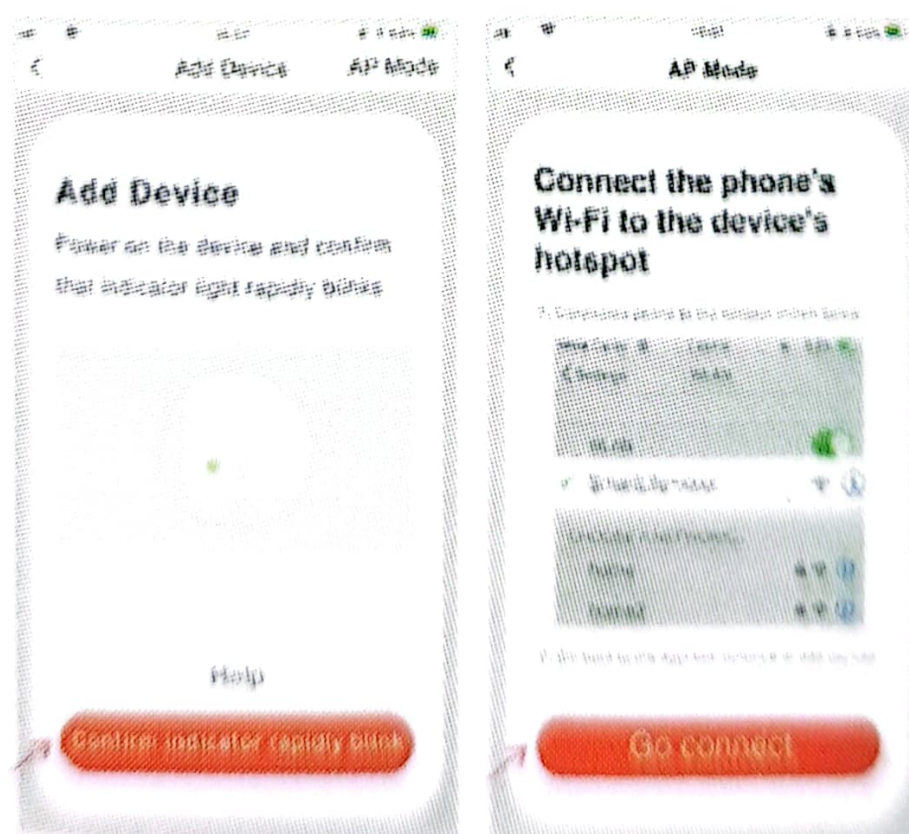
Add Device

AP Mode

Add Device

Power on the device and confirm that indicator light rapidly blinks

Help

Confirm indicator rapidly blink

AP Mode

Connect the phone's Wi-Fi to the device's hotspot

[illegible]

Settings

WLAN

WLAN

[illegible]

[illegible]

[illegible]

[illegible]

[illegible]

Go connect